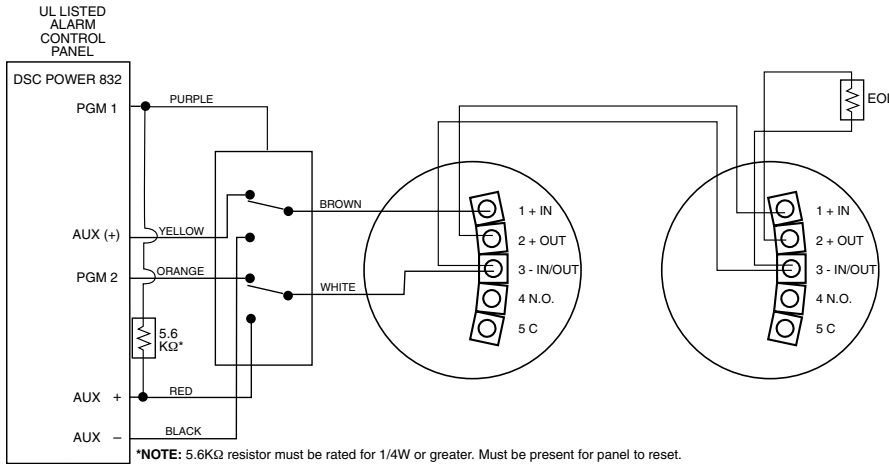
UL LISTED ALARM CONTROL PANEL

DSC POWER 832

PGM 1

AUX (+)

PGM 2

5.6 KΩ*

AUX +

AUX –

PURPLE

YELLOW

ORANGE

RED

BLACK

BROWN

WHITE

1 + IN

2 + OUT

3 - IN/OUT

4 N.O.

5 C

EOL

1 + IN

2 + OUT

3 - IN/OUT

4 N.O.

5 C

***NOTE:** 5.6KΩ resistor must be rated for 1/4W or greater. Must be present for panel to reset.